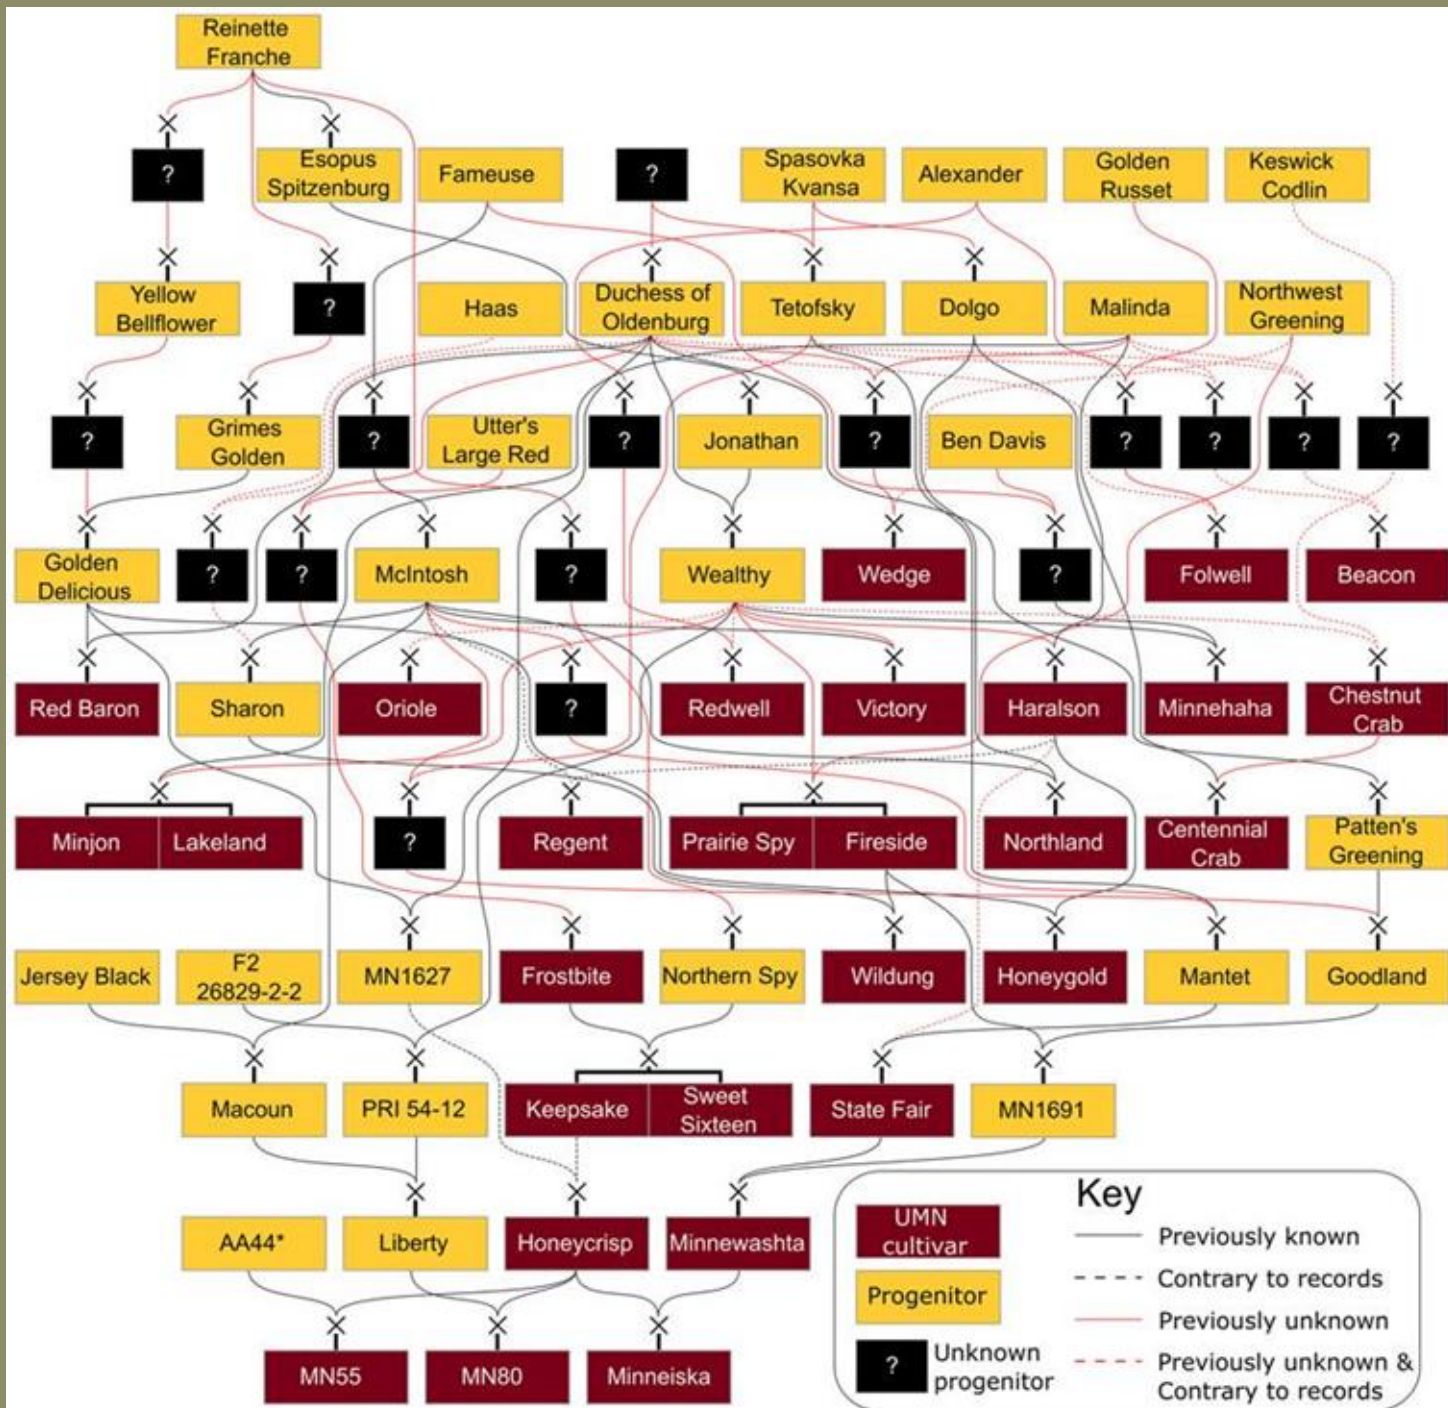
Reinette Franche

?
Esopus Spitzenburg
Fameuse
?
Spasovka Kvansa
Alexander
Golden Russet
Keswick Codlin

Yellow Bellflower
?
Haas
Duchess of Oldenburg
Tetofsky
Dolgo
Malinda
Northwest Greening

?
Grimes Golden
?
Utter's Large Red
?
Jonathan
?
Ben Davis
?
?
?
?

Golden Delicious
?
?
McIntosh
?
Wealthy
Wedge
?
Folwell
Beacon

Red Baron
Sharon
Oriole
?
Redwell
Victory
Haralson
Minnehaha
Chestnut Crab

Minjon
Lakeland
?
Regent
Prairie Spy
Fireside
Northland
Centennial Crab
Patten's Greening

Jersey Black
F2 26829-2-2
MN1627
Frostbite
Northern Spy
Wildung
Honeygold
Mantet
Goodland

Macoun
PRI 54-12
Keepsake
Sweet Sixteen
State Fair
MN1691

AA44*
Liberty
Honeycrisp
Minnewashta

MN55
MN80
Minneiska

Key
UMN cultivar
Progenitor
? Unknown progenitor
Previously known
Contrary to records
Previously unknown
Previously unknown & Contrary to records